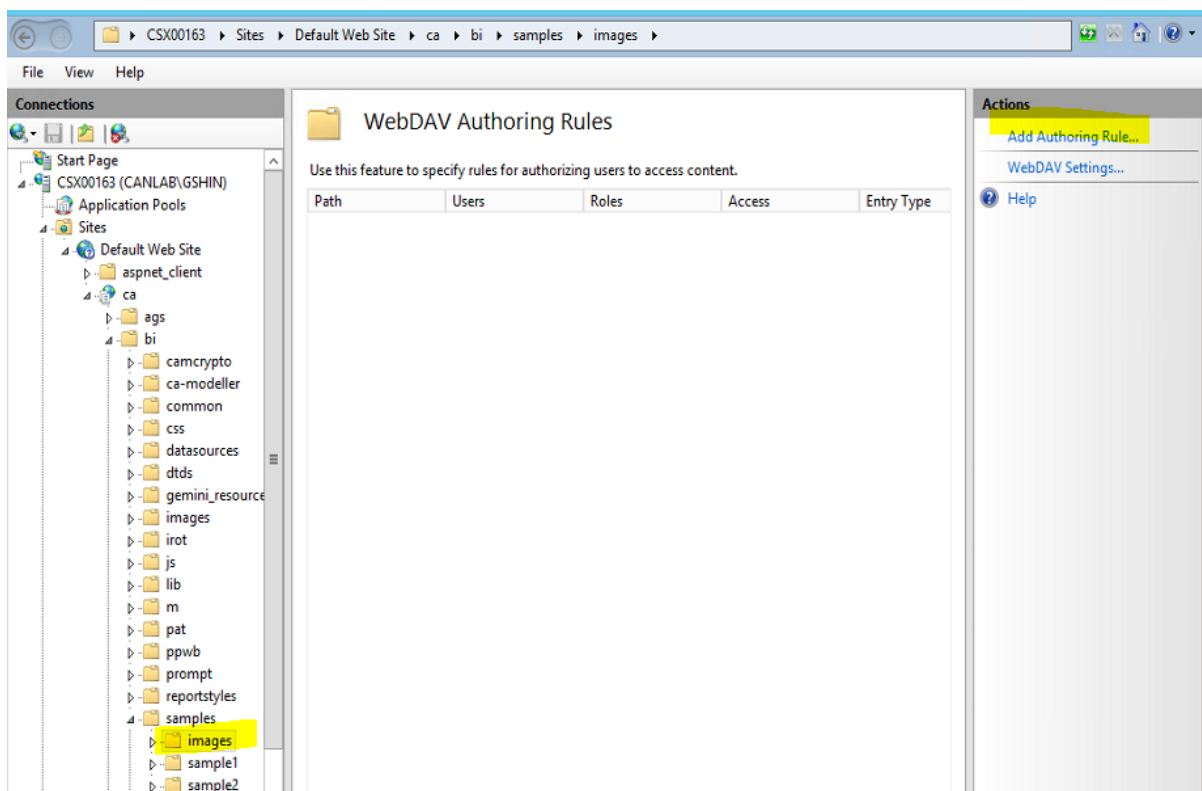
CSX00163 ▸ Sites ▸ Default Web Site ▸ ca ▸ bi ▸ samples ▸ images ▸

File View Help

Connections

Start Page
CSX00163 (CANLAB\GSHIN)
Application Pools
Sites
Default Web Site
aspnet_client
ca
ags
bi
camcrypto
ca-modeller
common
css
datasources
dtds
gemini_resource
images
irot
js
lib
m
pat
ppwb
prompt
reportstyles
samples
images
sample1
sample2

WebDAV Authoring Rules

Use this feature to specify rules for authorizing users to access content.

| Path | Users | Roles | Access | Entry Type |
|---|---|---|---|---|

Actions

Add Authoring Rule...

WebDAV Settings...

Help